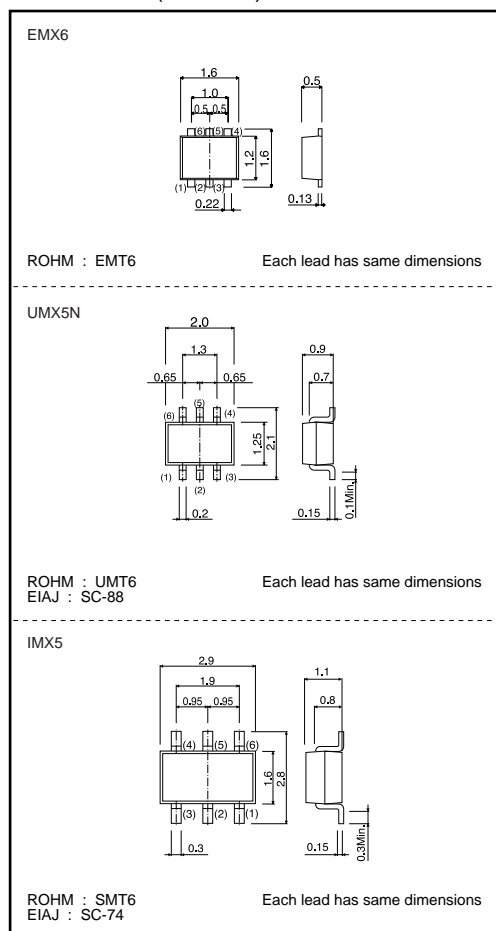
EMX6

1.6
1.0
0.5 0.5
(6) (5) (4)
1.2
1.6
(1) (2) (3)
0.22
0.5
0.13

ROHM : EMT6 Each lead has same dimensions

UMX5N

2.0
1.3
0.65 0.65
(6) (5) (4)
1.25
2.1
(1) (2) (3)
0.2
0.9
0.7
0.15
0.1Min.

ROHM : UMT6 Each lead has same dimensions
EIAJ : SC-88

IMX5

2.9
1.9
0.95 0.95
(4) (5) (6)
1.6
2.8
(3) (2) (1)
0.3
1.1
0.8
0.15
0.3Min.

ROHM : SMT6 Each lead has same dimensions
EIAJ : SC-74